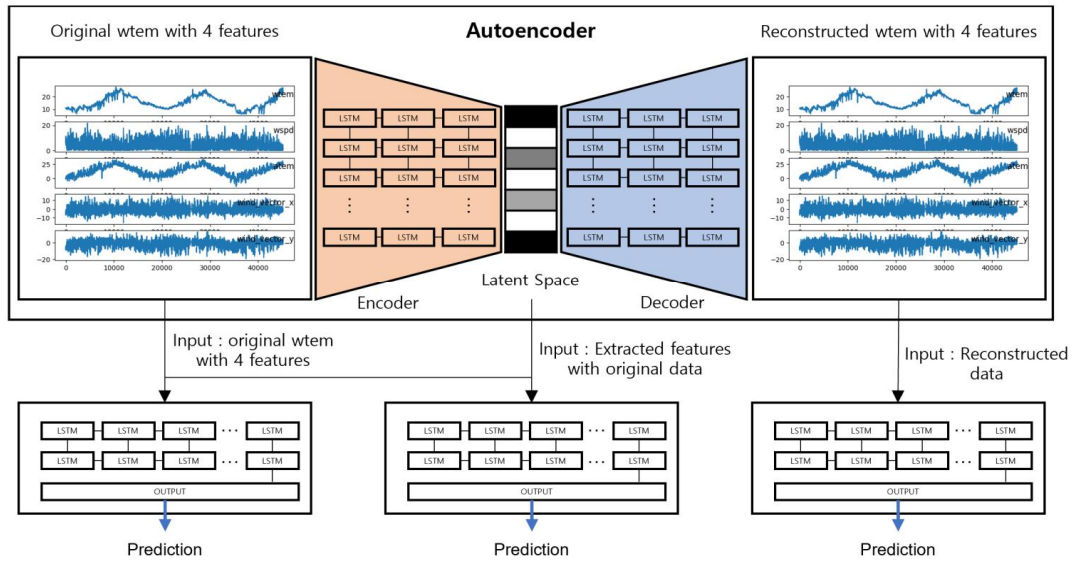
Original wtem with 4 features

Autoencoder

Reconstructed wtem with 4 features

20
10
wtem
20
0
wspd
25
0
atem
10
0
-10
wind_vector_x
0
-20
wind_vector_y
0
10000
20000
30000
40000

LSTM LSTM LSTM
LSTM LSTM LSTM
LSTM LSTM LSTM
LSTM LSTM LSTM

LSTM LSTM LSTM
LSTM LSTM LSTM
LSTM LSTM LSTM
LSTM LSTM LSTM

20
10
wtem
20
0
wspd
25
0
atem
10
0
-10
wind_vector_x
0
-20
wind_vector_y
0
10000
20000
30000
40000

Encoder

Latent Space

Decoder

Input : original wtem with 4 features

Input : Extracted features with original data

Input : Reconstructed data

LSTM LSTM LSTM ··· LSTM
LSTM LSTM LSTM ··· LSTM
OUTPUT

Prediction

LSTM LSTM LSTM ··· LSTM
LSTM LSTM LSTM ··· LSTM
OUTPUT

Prediction

LSTM LSTM LSTM ··· LSTM
LSTM LSTM LSTM ··· LSTM
OUTPUT

Prediction